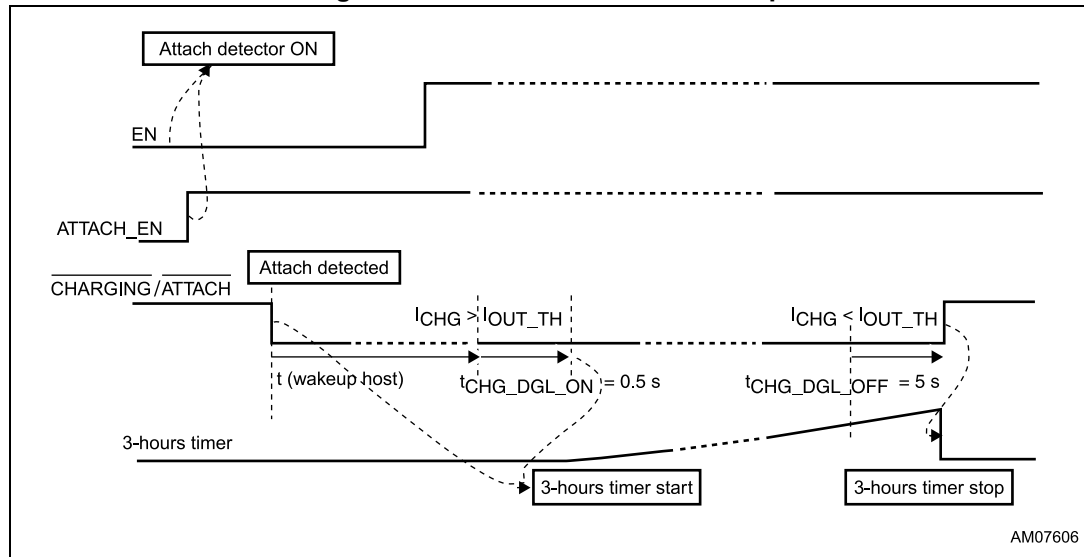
Attach detector ON

EN

ATTACH_EN

$\overline{\text{CHARGING}}/\overline{\text{ATTACH}}$

Attach detected

$I_{CHG} > I_{OUT\_TH}$

$I_{CHG} < I_{OUT\_TH}$

t (wakeup host)

$t_{CHG\_DGL\_ON} = 0.5$ s

$t_{CHG\_DGL\_OFF} = 5$ s

3-hours timer

3-hours timer start

3-hours timer stop

AM07606